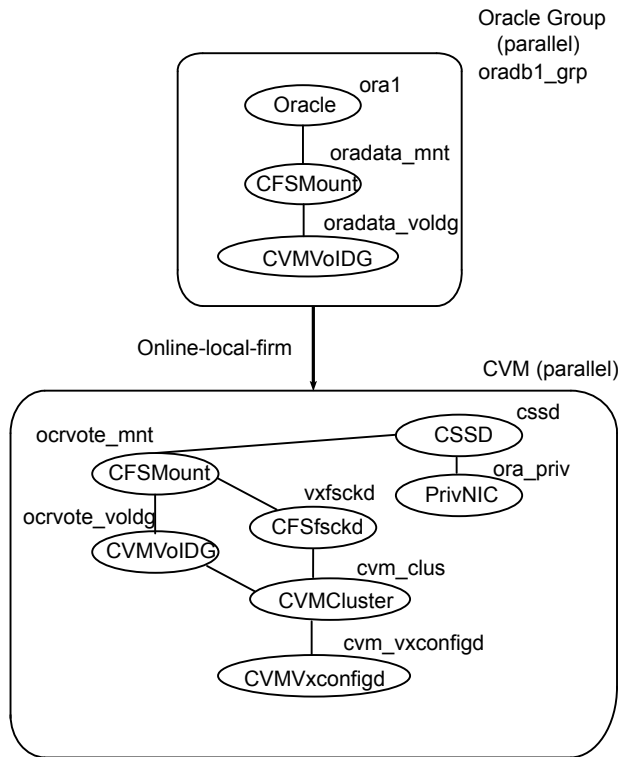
Oracle Group
(parallel)
oradb1_grp

ora1
Oracle

oradata_mnt
CFSMount

oradata_voldg
CVMVolDG

Online-local-firm

CVM (parallel)

cssd
CSSD

ocrvote_mnt
CFSMount

ora_priv
PrivNIC

vxfsckd
CFSfsckd

ocrvote_voldg
CVMVolDG

cvm_clus
CVMCluster

cvm_vxconfigd
CVMVxconfigd